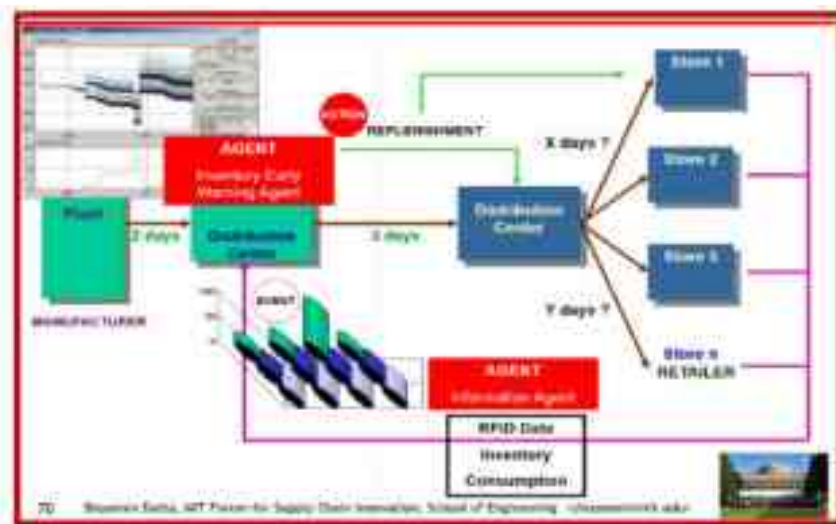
ACTION

REPLENISHMENT

AGENT

Inventory Early Warning Agent

Plant

2 days

Distribution Center

3 days

Distribution Center

X days ?

Store 1

Store 2

Store 3

Y days ?

Store n RETAILER

MANUFACTURER

EVENT

AGENT

Information Agent

RFID Data

Inventory

Consumption

70 Shoumen Datta, MIT Forum for Supply Chain Innovation, School of Engineering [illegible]